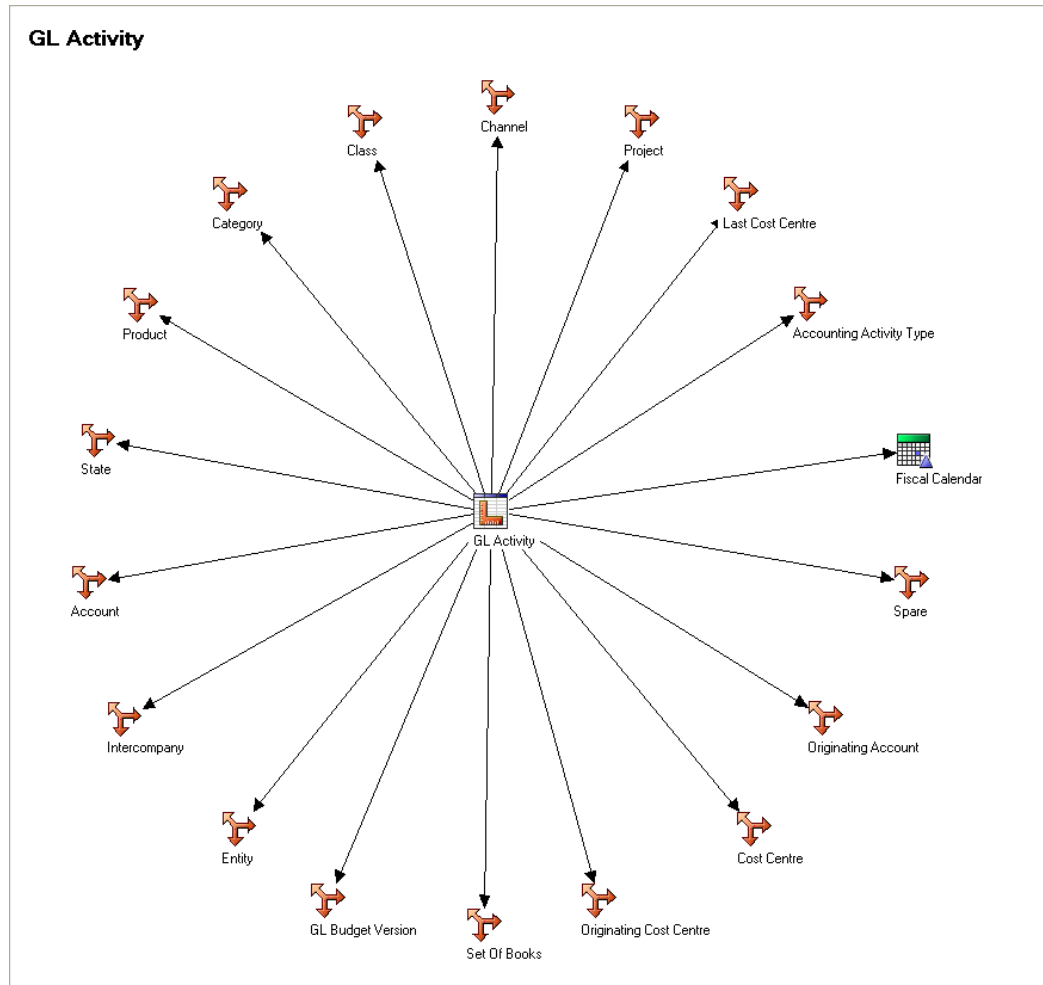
GL Activity

Channel

Class

Project

Category

Last Cost Centre

Product

Accounting Activity Type

State

Fiscal Calendar

GL Activity

Account

Spare

Intercompany

Originating Account

Entity

Cost Centre

GL Budget Version

Originating Cost Centre

Set Of Books